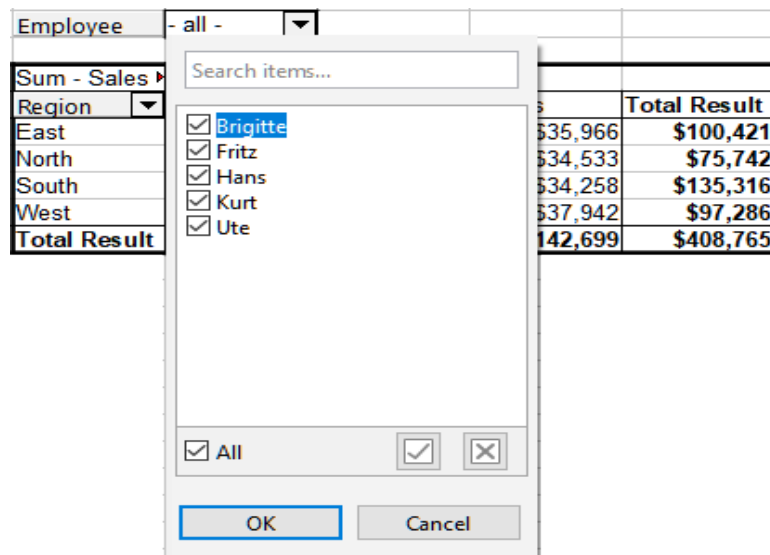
Employee - all -

Sum - Sales

| Region | | Total Result |
|---|---|---|
| East | 35,966 | \$100,421 |
| North | 34,533 | \$75,742 |
| South | 34,258 | \$135,316 |
| West | 37,942 | \$97,286 |
| Total Result | 142,699 | \$408,765 |

Search items...

Brigitte
Fritz
Hans
Kurt
Ute

All

OK
Cancel